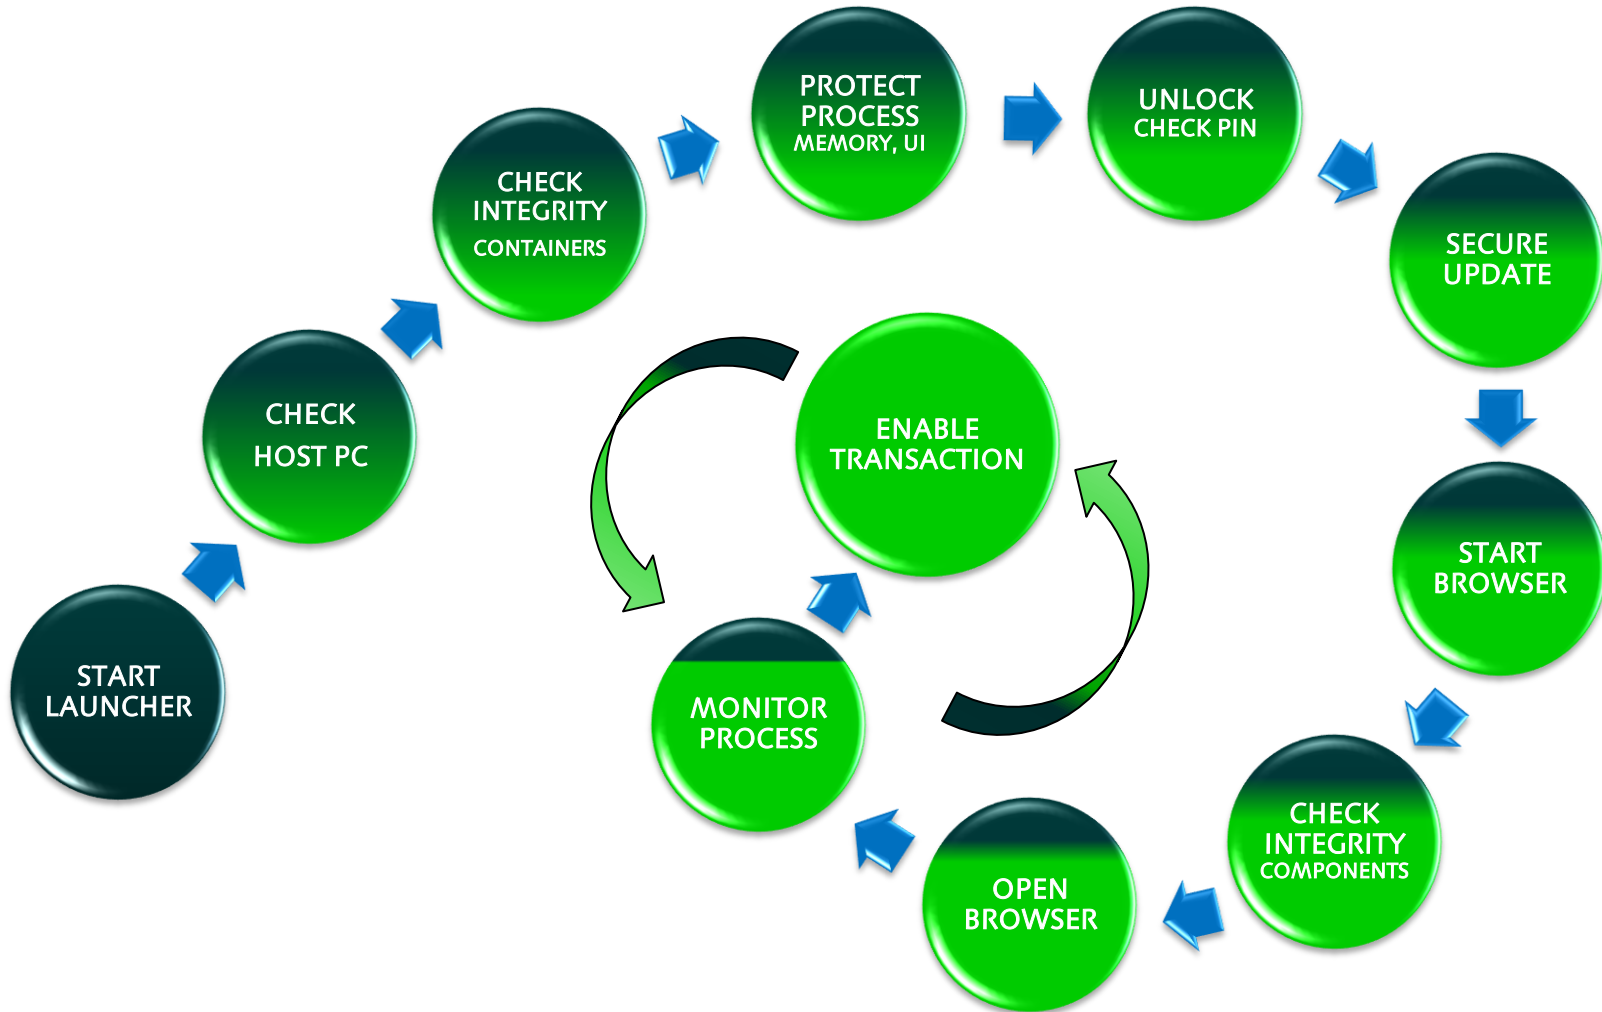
START LAUNCHER

CHECK HOST PC

CHECK INTEGRITY CONTAINERS

PROTECT PROCESS MEMORY, UI

UNLOCK CHECK PIN

SECURE UPDATE

START BROWSER

CHECK INTEGRITY COMPONENTS

OPEN BROWSER

MONITOR PROCESS

ENABLE TRANSACTION